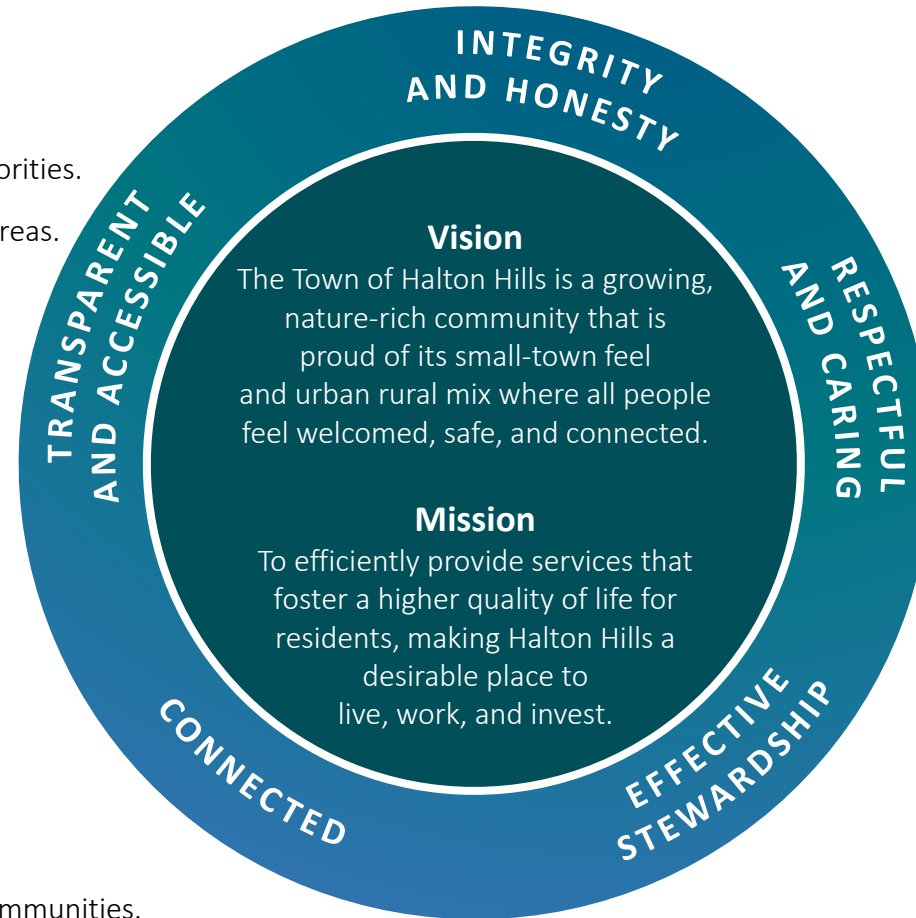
orities.

reas.

mmunities.

INTEGRITY AND HONESTY

RESPECTFUL AND CARING

EFFECTIVE STEWARDSHIP

CONNECTED

TRANSPARENT AND ACCESSIBLE

Vision
The Town of Halton Hills is a growing, nature-rich community that is proud of its small-town feel and urban rural mix where all people feel welcomed, safe, and connected.

Mission
To efficiently provide services that foster a higher quality of life for residents, making Halton Hills a desirable place to live, work, and invest.